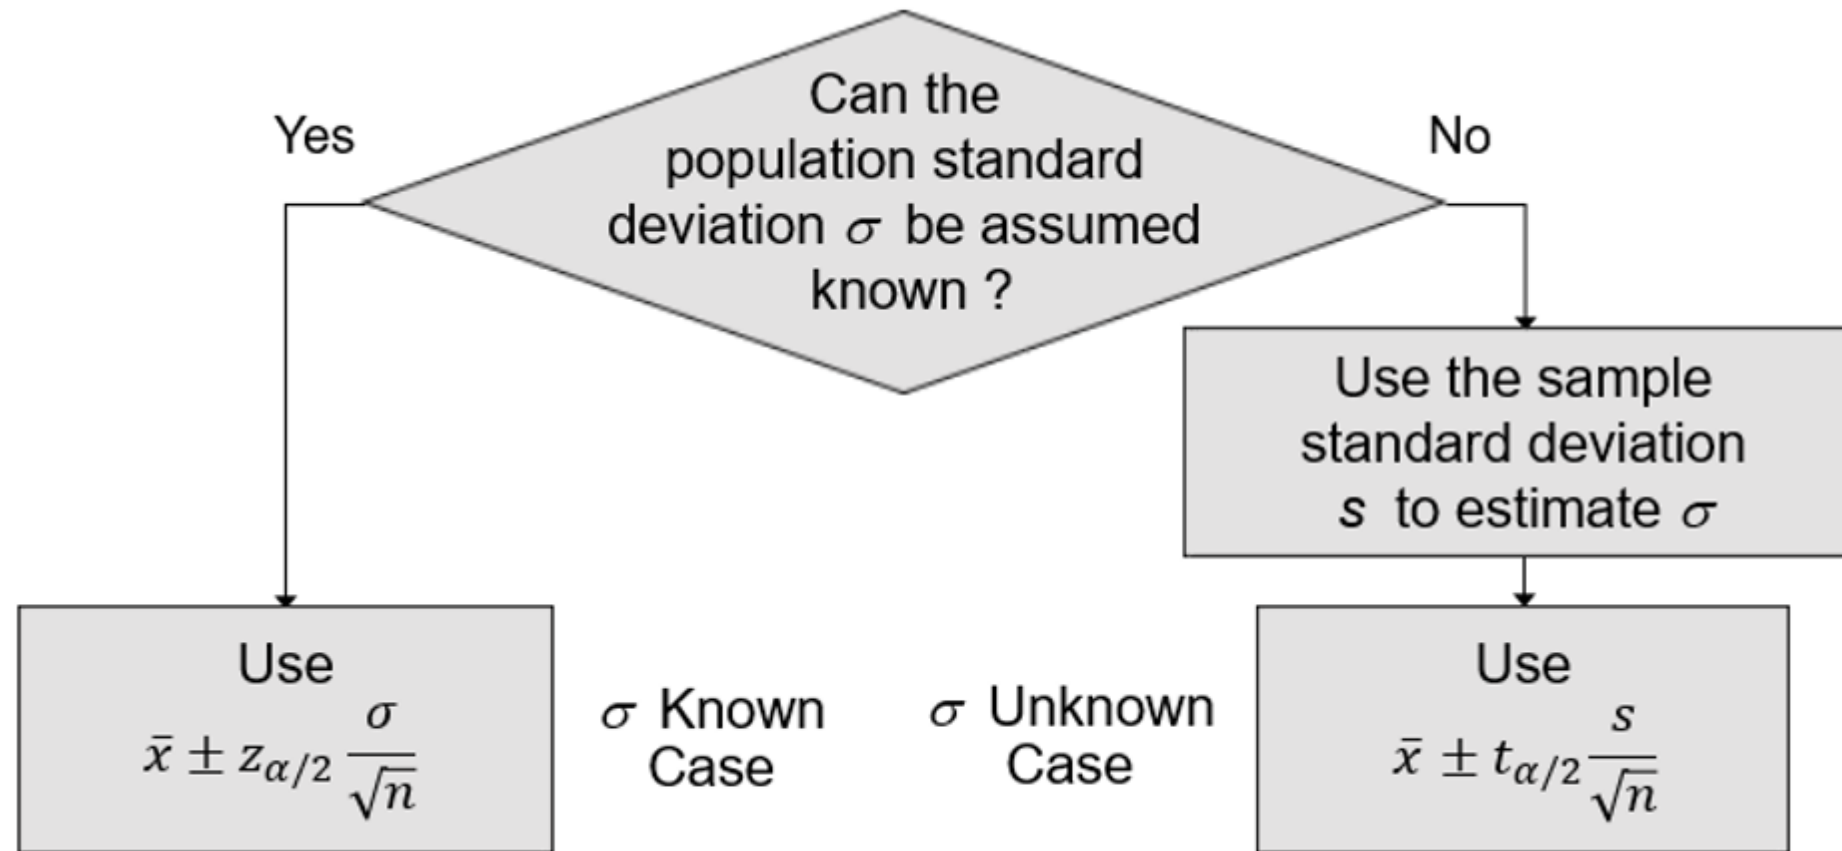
Can the population standard deviation $\sigma$ be assumed known ?

Yes

No

Use the sample standard deviation $s$ to estimate $\sigma$

Use
$\bar{x} \pm z_{\alpha/2} \frac{\sigma}{\sqrt{n}}$

$\sigma$ Known Case

$\sigma$ Unknown Case

Use
$\bar{x} \pm t_{\alpha/2} \frac{s}{\sqrt{n}}$